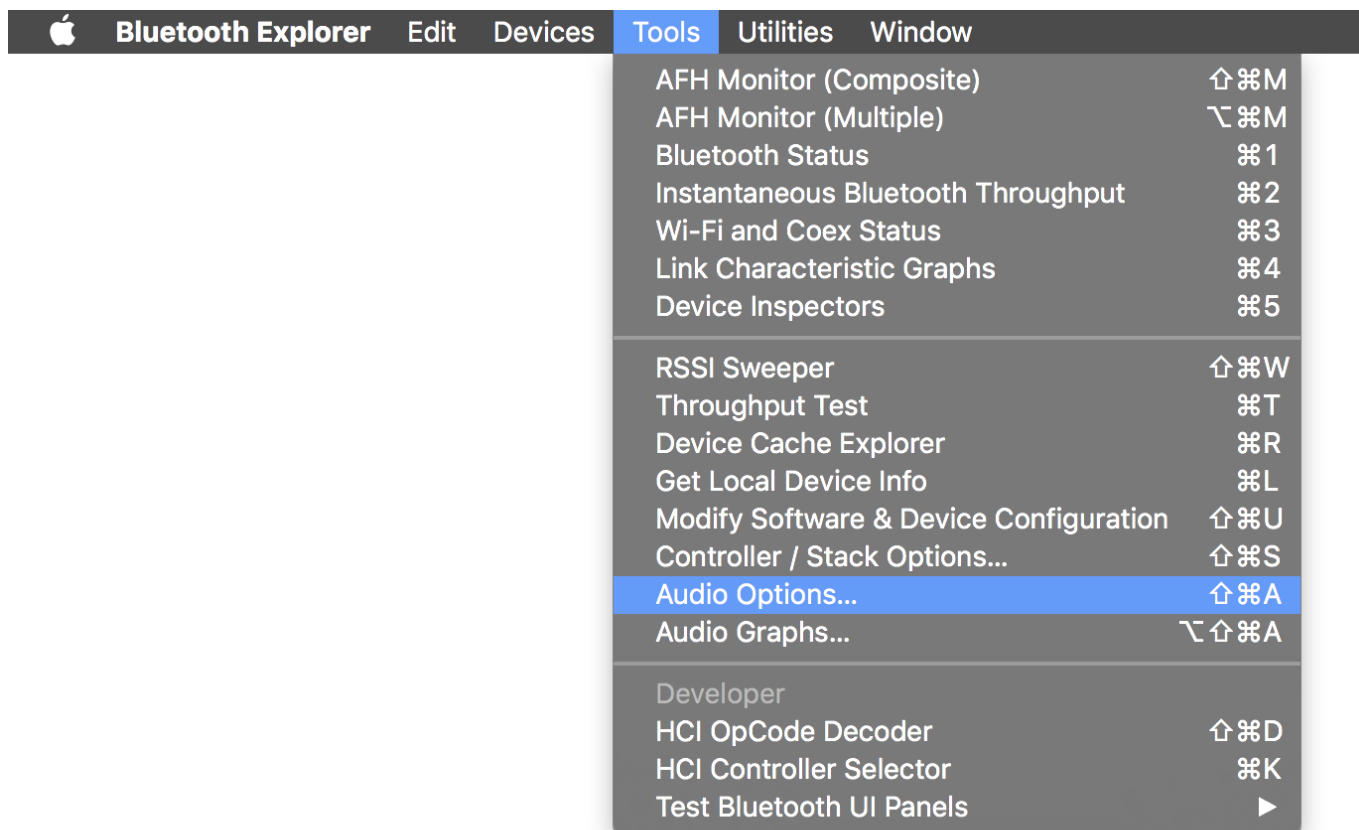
Bluetooth Explorer Edit Devices Tools Utilities Window

AFH Monitor (Composite) ⇧⌘M
AFH Monitor (Multiple) ⌥⌘M
Bluetooth Status ⌘1
Instantaneous Bluetooth Throughput ⌘2
Wi-Fi and Coex Status ⌘3
Link Characteristic Graphs ⌘4
Device Inspectors ⌘5

RSSI Sweeper ⇧⌘W
Throughput Test ⌘T
Device Cache Explorer ⌘R
Get Local Device Info ⌘L
Modify Software & Device Configuration ⇧⌘U
Controller / Stack Options... ⇧⌘S
Audio Options... ⇧⌘A
Audio Graphs... ⌥⇧⌘A

Developer
HCI OpCode Decoder ⇧⌘D
HCI Controller Selector ⌘K
Test Bluetooth UI Panels ▶